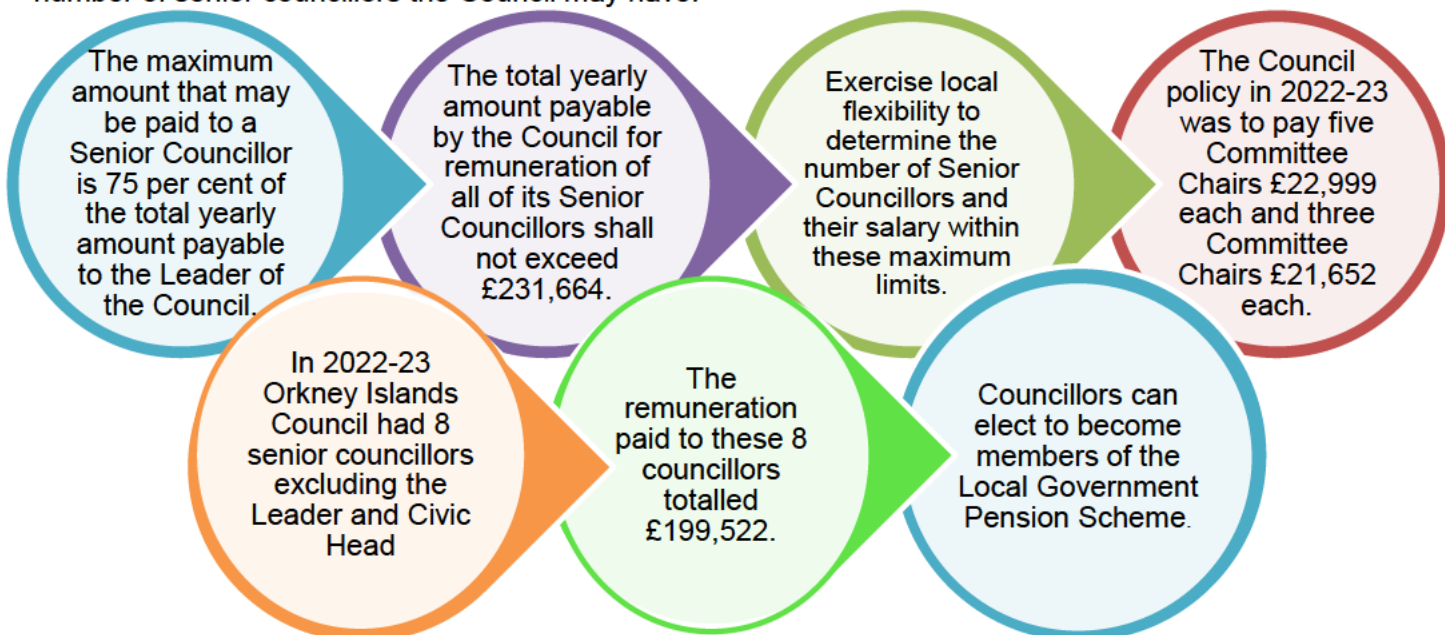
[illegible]

The maximum amount that may be paid to a Senior Councillor is 75 per cent of the total yearly amount payable to the Leader of the Council.

The total yearly amount payable by the Council for remuneration of all of its Senior Councillors shall not exceed £231,664.

Exercise local flexibility to determine the number of Senior Councillors and their salary within these maximum limits.

The Council policy in 2022-23 was to pay five Committee Chairs £22,999 each and three Committee Chairs £21,652 each.

In 2022-23 Orkney Islands Council had 8 senior councillors excluding the Leader and Civic Head

The remuneration paid to these 8 councillors totalled £199,522.

Councillors can elect to become members of the Local Government Pension Scheme.